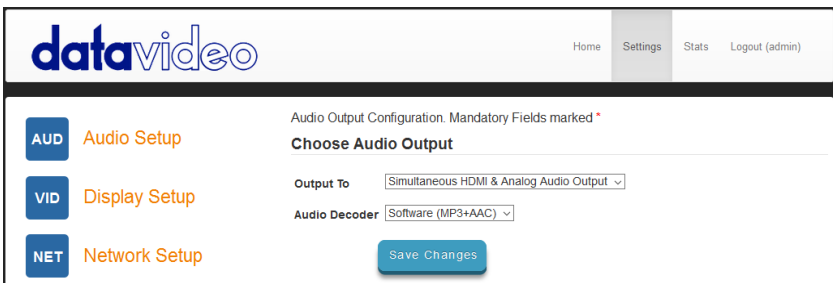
datavideo

Home Settings Stats Logout (admin)

AUD Audio Setup

VID Display Setup

NET Network Setup

Audio Output Configuration. Mandatory Fields marked *

Choose Audio Output

Output To Simultaneous HDMI & Analog Audio Output

Audio Decoder Software (MP3+AAC)

Save Changes